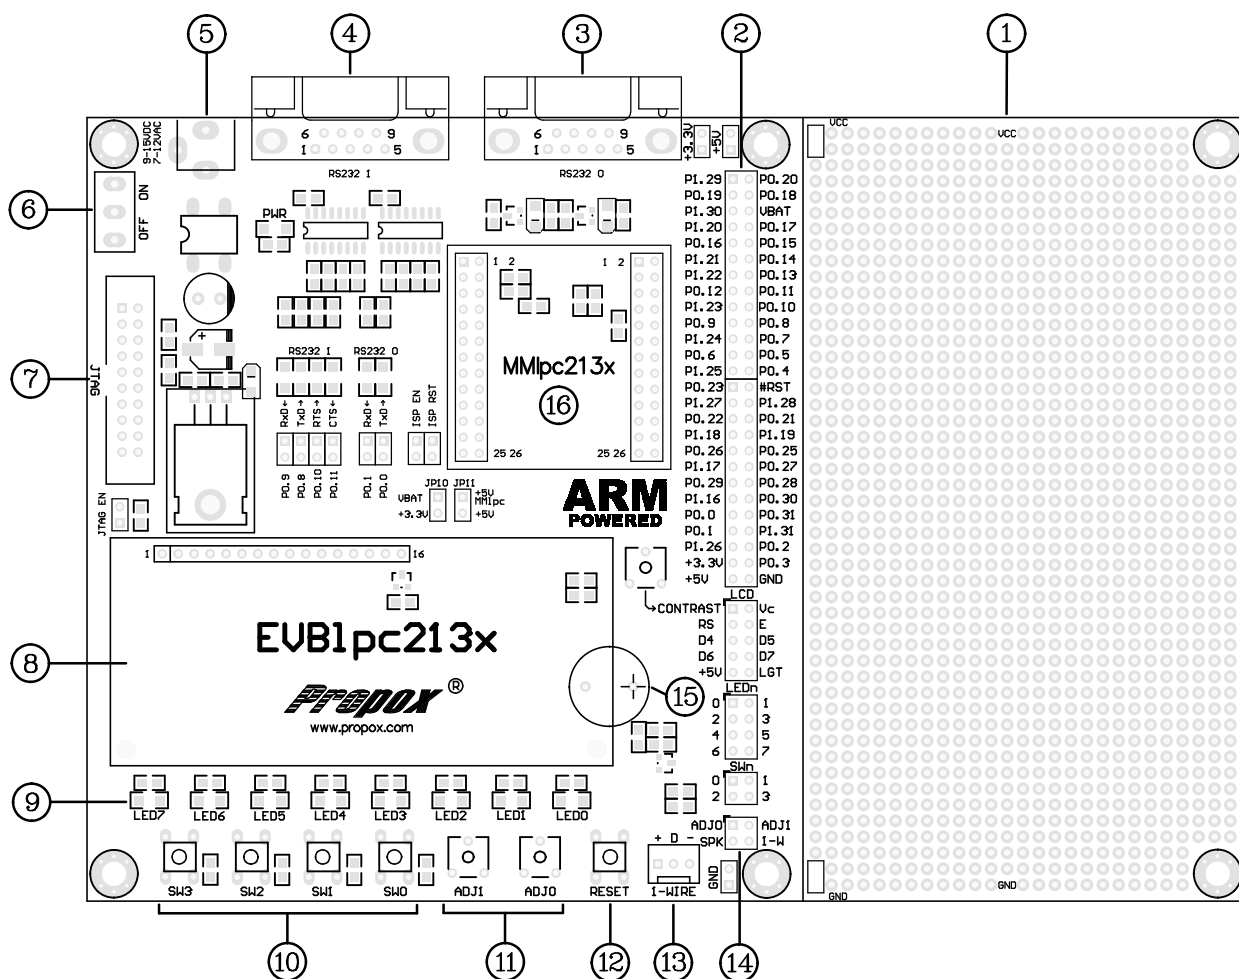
5
4
3
2
1

9-15VDC
7-12VAC

6 9
1 5
RS232 1

6 9
1 5
RS232 0

+3.3V
+5V

VCC
VCC

6
ON
OFF

PWR

P1.29 P0.20
P0.19 P0.18
P1.30 VBAT
P1.20 P0.17
P0.16 P0.15
P1.21 P0.14
P1.22 P0.13
P0.12 P0.11
P1.23 P0.10
P0.9 P0.8
P1.24 P0.7
P0.6 P0.5
P1.25 P0.4
P0.23 #RST
P1.27 P1.28
P0.22 P1.21
P1.18 P1.19
P0.26 P0.25
P1.17 P0.27
P0.29 P0.28
P1.16 P0.30
P0.0 P0.31
P0.1 P1.31
P1.26 P0.2
+3.3V P0.3
+5V GND

1 2
1 2
MMlpc213x
16
25 26
25 26

7
JTAG

RS232 1
RS232 0
RxD TxD RTS CTS
RxD TxD
ISP EN
ISP RST
P0.9 P0.8 P0.10 P0.11
P0.1 P0.0

JP10 JP11
VBAT
+3.3V
+5V
MMlpc
+5V

ARM
POWERED

JTAG EN

1
16

CONTRAST
LCD
Vc
RS E
D4 D5
D6 D7
+5V LGT

8
EVBlpc213x
Propox ®
www.propox.com

15

LEDn
0 1
2 3
4 5
6 7

SWn
0 1
2 3

9
LED7 LED6 LED5 LED4 LED3 LED2 LED1 LED0

ADJ0 ADJ1
SPK 1-W
+ D -
GND
GND
GND

SW3 SW2 SW1 SW0
ADJ1 ADJ0
RESET
1-WIRE

10
11
12
13
14